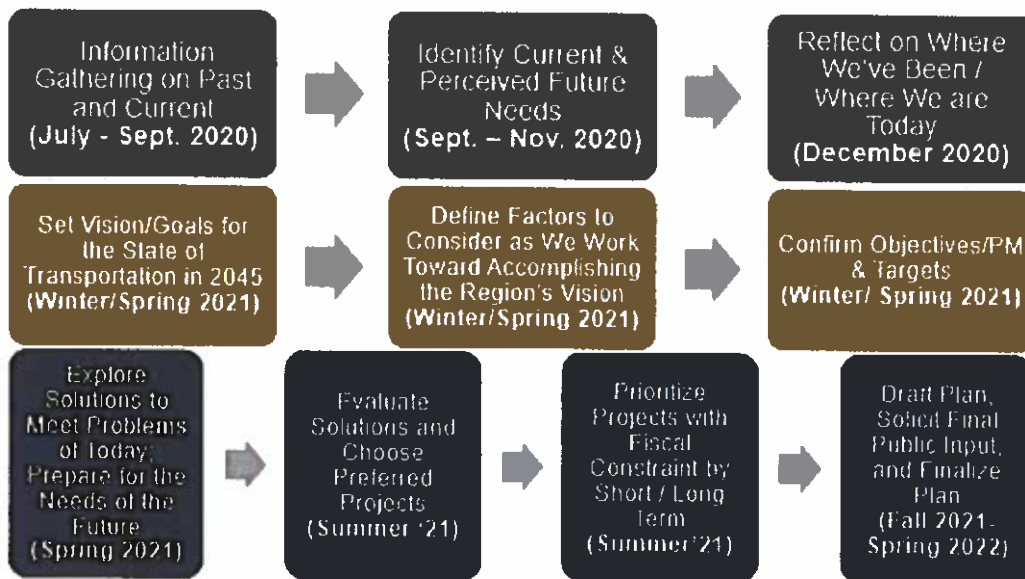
Information Gathering on Past and Current
(July - Sept. 2020)

Identify Current & Perceived Future Needs
(Sept. – Nov. 2020)

Reflect on Where We've Been / Where We are Today
(December 2020)

Set Vision/Goals for the State of Transportation in 2045
(Winter/Spring 2021)

Define Factors to Consider as We Work Toward Accomplishing the Region's Vision
(Winter/Spring 2021)

Confirm Objectives/PM & Targets
(Winter/ Spring 2021)

Explore Solutions to Meet Problems of Today; Prepare for the Needs of the Future
(Spring 2021)

Evaluate Solutions and Choose Preferred Projects
(Summer '21)

Prioritize Projects with Fiscal Constraint by Short / Long Term
(Summer'21)

Draft Plan, Solicit Final Public Input, and Finalize Plan
(Fall 2021-Spring 2022)